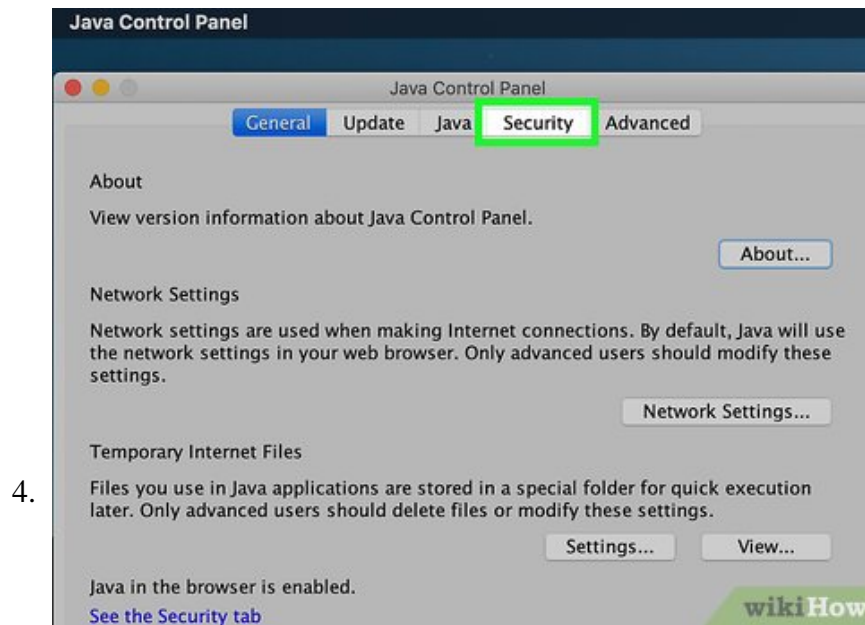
Java Control Panel

Java Control Panel

General Update Java Security Advanced

About

View version information about Java Control Panel.

About...

Network Settings

Network settings are used when making Internet connections. By default, Java will use the network settings in your web browser. Only advanced users should modify these settings.

Network Settings...

Temporary Internet Files

4.

Files you use in Java applications are stored in a special folder for quick execution later. Only advanced users should delete files or modify these settings.

Settings... View...

Java in the browser is enabled.

See the Security tab

wikiHow